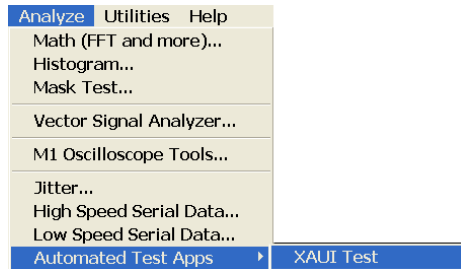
Analyze Utilities Help

Math (FFT and more)...
Histogram...
Mask Test...

Vector Signal Analyzer...

M1 Oscilloscope Tools...

Jitter...
High Speed Serial Data...
Low Speed Serial Data...
Automated Test Apps

XAUI Test